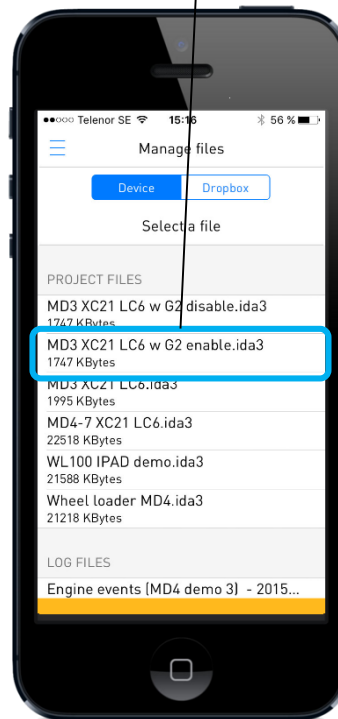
●●○○○ Telenor SE 15:16 56 %

Manage files

Device | Dropbox

Select a file

PROJECT FILES

MD3 XC21 LC6 w G2 disable.ida3
1747 KBytes

MD3 XC21 LC6 w G2 enable.ida3
1747 KBytes

MD3 XC21 LC6.ida3
1995 KBytes

MD4-7 XC21 LC6.ida3
22518 KBytes

WL100 IPAD demo.ida3
21588 KBytes

Wheel loader MD4.ida3
21218 KBytes

LOG FILES

Engine events (MD4 demo 3) - 2015...